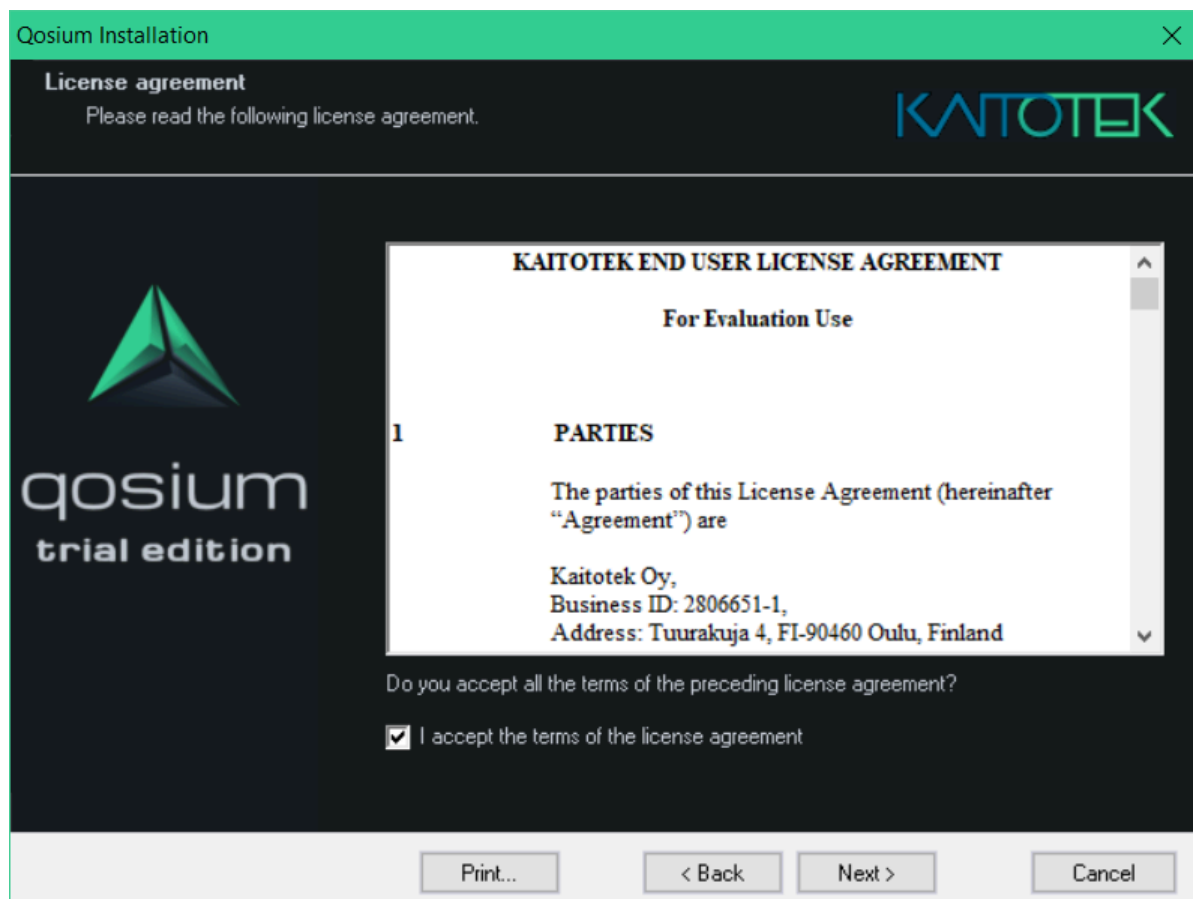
Qosium Installation

License agreement

Please read the following license agreement.

KAITOTEK

KAITOTEK END USER LICENSE AGREEMENT

For Evaluation Use

1 PARTIES

The parties of this License Agreement (hereinafter "Agreement") are

Kaitotek Oy,
Business ID: 2806651-1,
Address: Tuurakuja 4, FI-90460 Oulu, Finland

qosium
trial edition

Do you accept all the terms of the preceding license agreement?

I accept the terms of the license agreement

Print...

< Back

Next >

Cancel